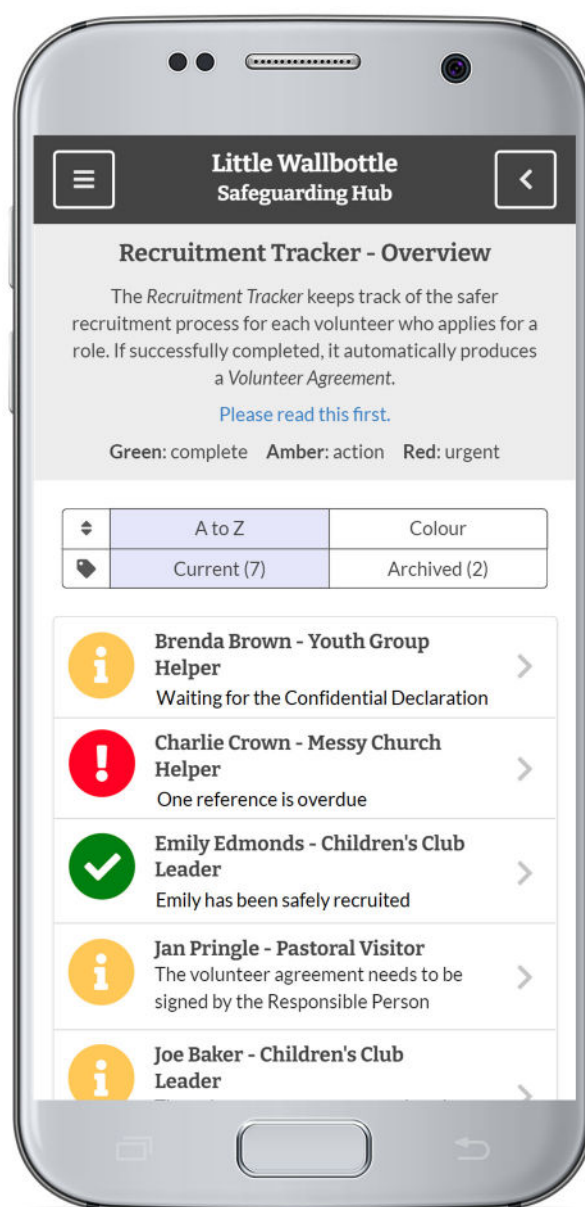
Little Wallbottle
Safeguarding Hub

Recruitment Tracker - Overview

The Recruitment Tracker keeps track of the safer recruitment process for each volunteer who applies for a role. If successfully completed, it automatically produces a Volunteer Agreement.

Please read this first.

Green: complete Amber: action Red: urgent

| | A to Z | Colour |
|---|---|---|
| | Current (7) | Archived (2) |

Brenda Brown - Youth Group Helper
Waiting for the Confidential Declaration

Charlie Crown - Messy Church Helper
One reference is overdue

Emily Edmonds - Children's Club Leader
Emily has been safely recruited

Jan Pringle - Pastoral Visitor
The volunteer agreement needs to be signed by the Responsible Person

Joe Baker - Children's Club Leader
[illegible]